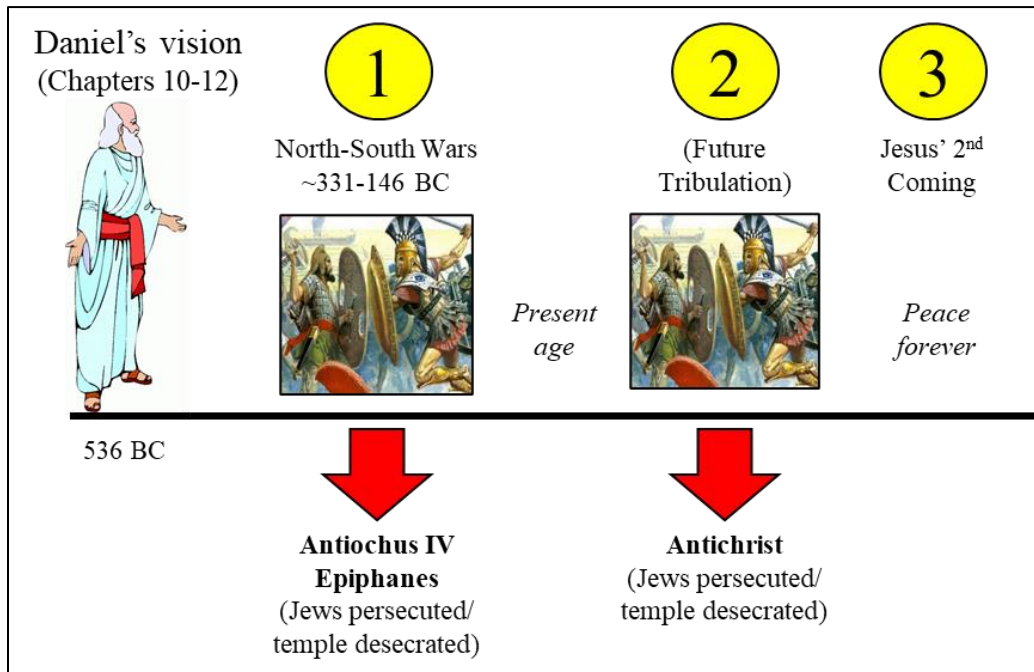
Daniel's vision
(Chapters 10-12)

1

North-South Wars
~331-146 BC

2

(Future
Tribulation)

3

Jesus' 2$^{nd}$
Coming

Present
age

Peace
forever

536 BC

**Antiochus IV
Epiphanes**
(Jews persecuted/
temple desecrated)

**Antichrist**
(Jews persecuted/
temple desecrated)